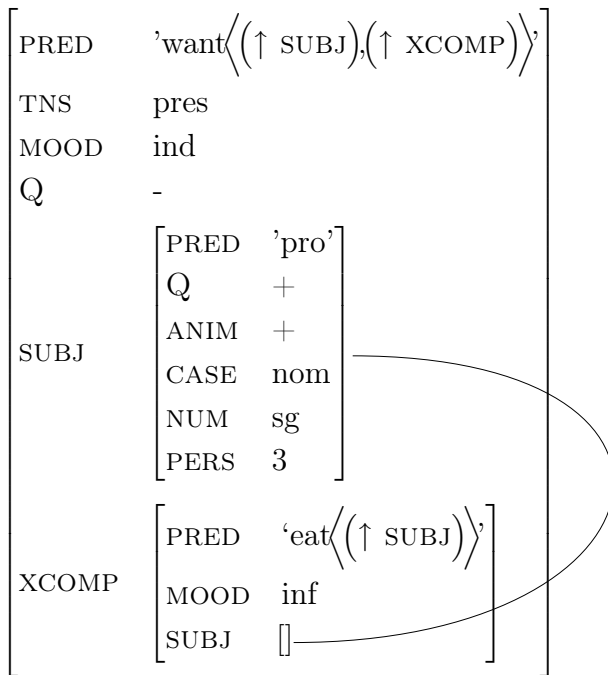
PRED 'want$\left\langle (\uparrow \text{SUBJ}),(\uparrow \text{XCOMP}) \right\rangle$'
TNS pres
MOOD ind
Q -
SUBJ
PRED 'pro'
Q +
ANIM +
CASE nom
NUM sg
PERS 3
XCOMP
PRED 'eat$\left\langle (\uparrow \text{SUBJ}) \right\rangle$'
MOOD inf
SUBJ []